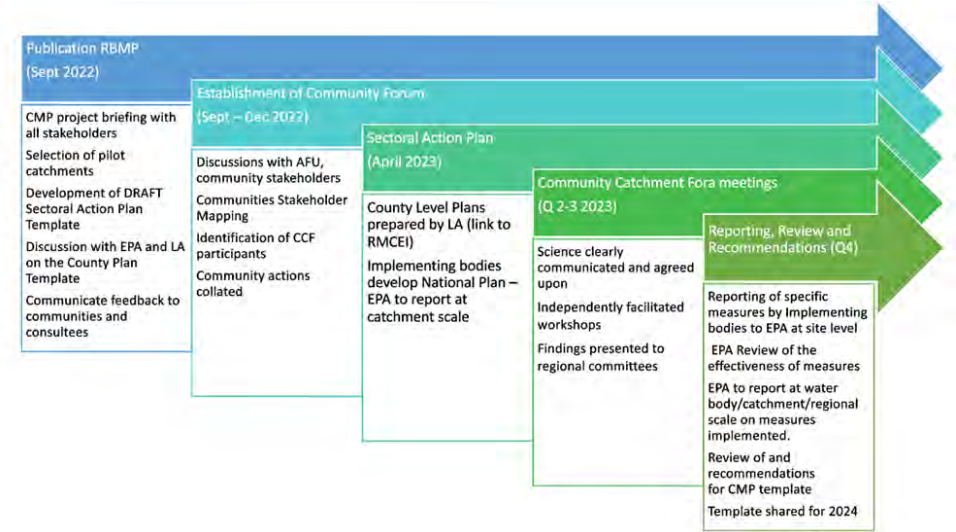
Publication RBMP
(Sept 2022)

CMP project briefing with all stakeholders
Selection of pilot catchments
Development of DRAFT Sectoral Action Plan Template
Discussion with EPA and LA on the County Plan Template
Communicate feedback to communities and consultees

Establishment of Community Forum
(Sept – Dec 2022)

Discussions with AFU, community stakeholders
Communities Stakeholder Mapping
Identification of CCF participants
Community actions collated

Sectoral Action Plan
(April 2023)

County Level Plans prepared by LA (link to RMCEI)
Implementing bodies develop National Plan – EPA to report at catchment scale

Community Catchment Fora meetings
(Q 2-3 2023)

Science clearly communicated and agreed upon
Independently facilitated workshops
Findings presented to regional committees

Reporting, Review and Recommendations (Q4)

Reporting of specific measures by Implementing bodies to EPA at site level
EPA Review of the effectiveness of measures
EPA to report at water body/catchment/regional scale on measures implemented.
Review of and recommendations for CMP template
Template shared for 2024